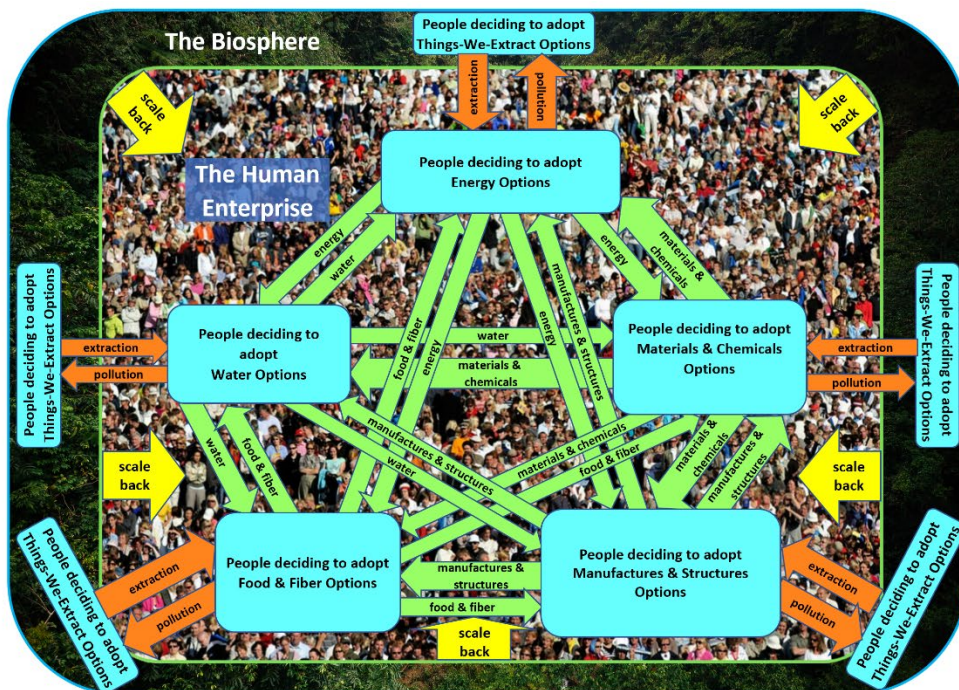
The Biosphere

People deciding to adopt Things-We-Extract Options

extraction

pollution

scale back

scale back

The Human Enterprise

People deciding to adopt Energy Options

energy

water

energy

materials & chemicals

People deciding to adopt Things-We-Extract Options

extraction

pollution

People deciding to adopt Water Options

water

materials & chemicals

food & fiber

energy

manufactures & structures

energy

People deciding to adopt Materials & Chemicals Options

extraction

pollution

People deciding to adopt Things-We-Extract Options

scale back

water

food & fiber

manufactures & structures

water

materials & chemicals

food & fiber

materials & chemicals

manufactures & structures

scale back

People deciding to adopt Things-We-Extract Options

extraction

pollution

People deciding to adopt Food & Fiber Options

manufactures & structures

food & fiber

scale back

People deciding to adopt Manufactures & Structures Options

extraction

pollution

People deciding to adopt Things-We-Extract Options